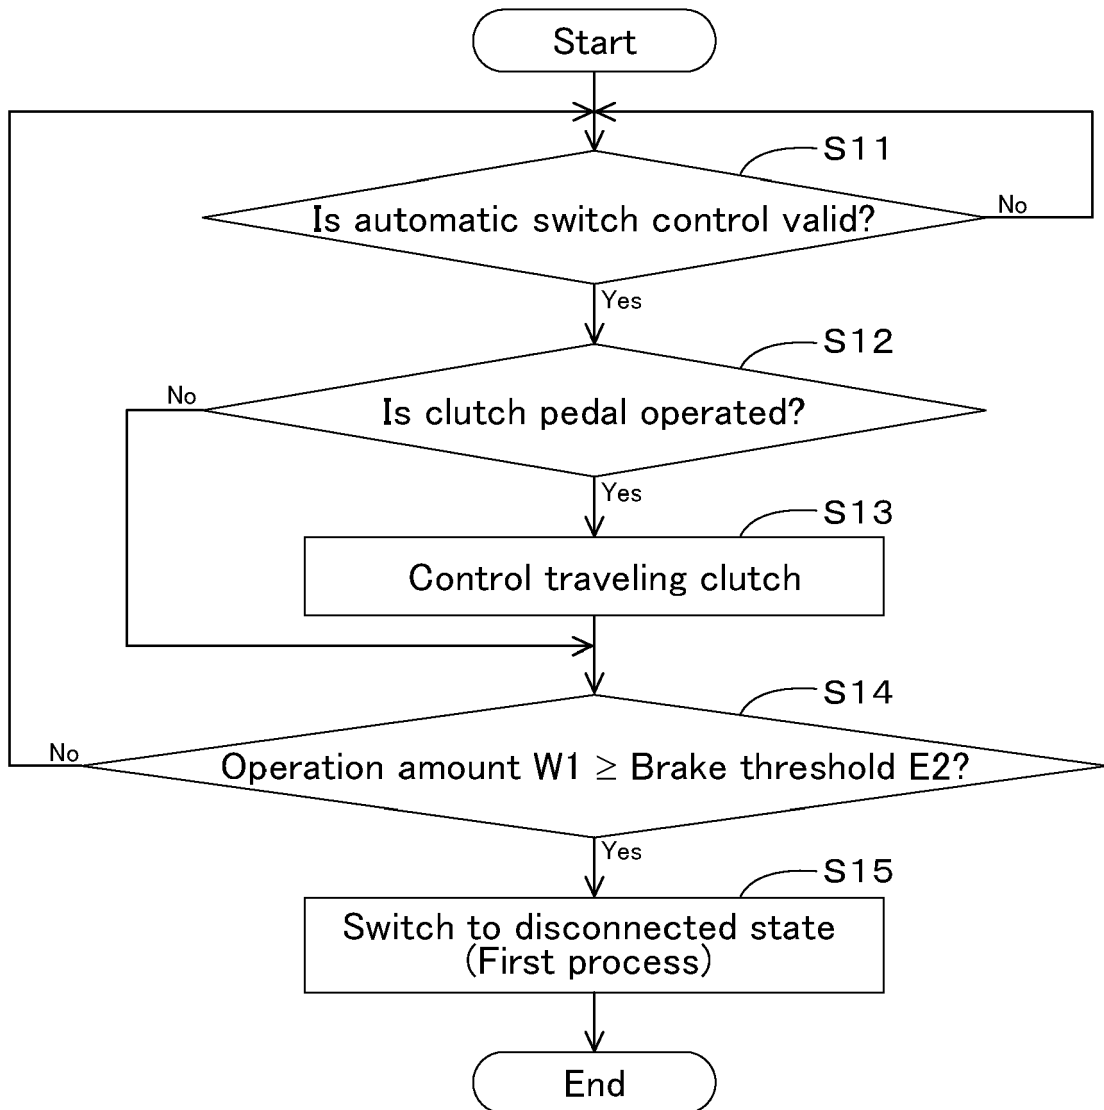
Start

S11

Is automatic switch control valid?

No

Yes

S12

No

Is clutch pedal operated?

Yes

S13

Control traveling clutch

S14

No

Operation amount W1 $\geq$ Brake threshold E2?

Yes

S15

Switch to disconnected state (First process)

End